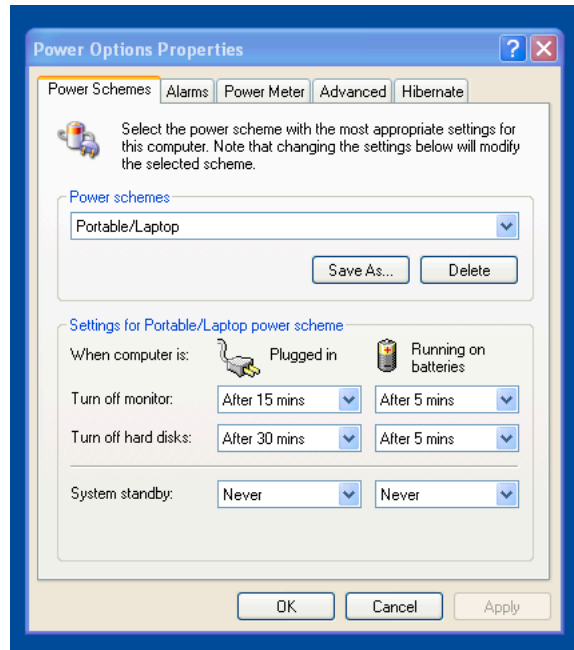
Power Options Properties

Power Schemes | Alarms | Power Meter | Advanced | Hibernate

Select the power scheme with the most appropriate settings for this computer. Note that changing the settings below will modify the selected scheme.

Power schemes

Portable/Laptop

Save As... | Delete

Settings for Portable/Laptop power scheme

| When computer is: | Plugged in | Running on batteries |
|---|---|---|
| Turn off monitor: | After 15 mins | After 5 mins |
| Turn off hard disks: | After 30 mins | After 5 mins |
| System standby: | Never | Never |

OK | Cancel | Apply